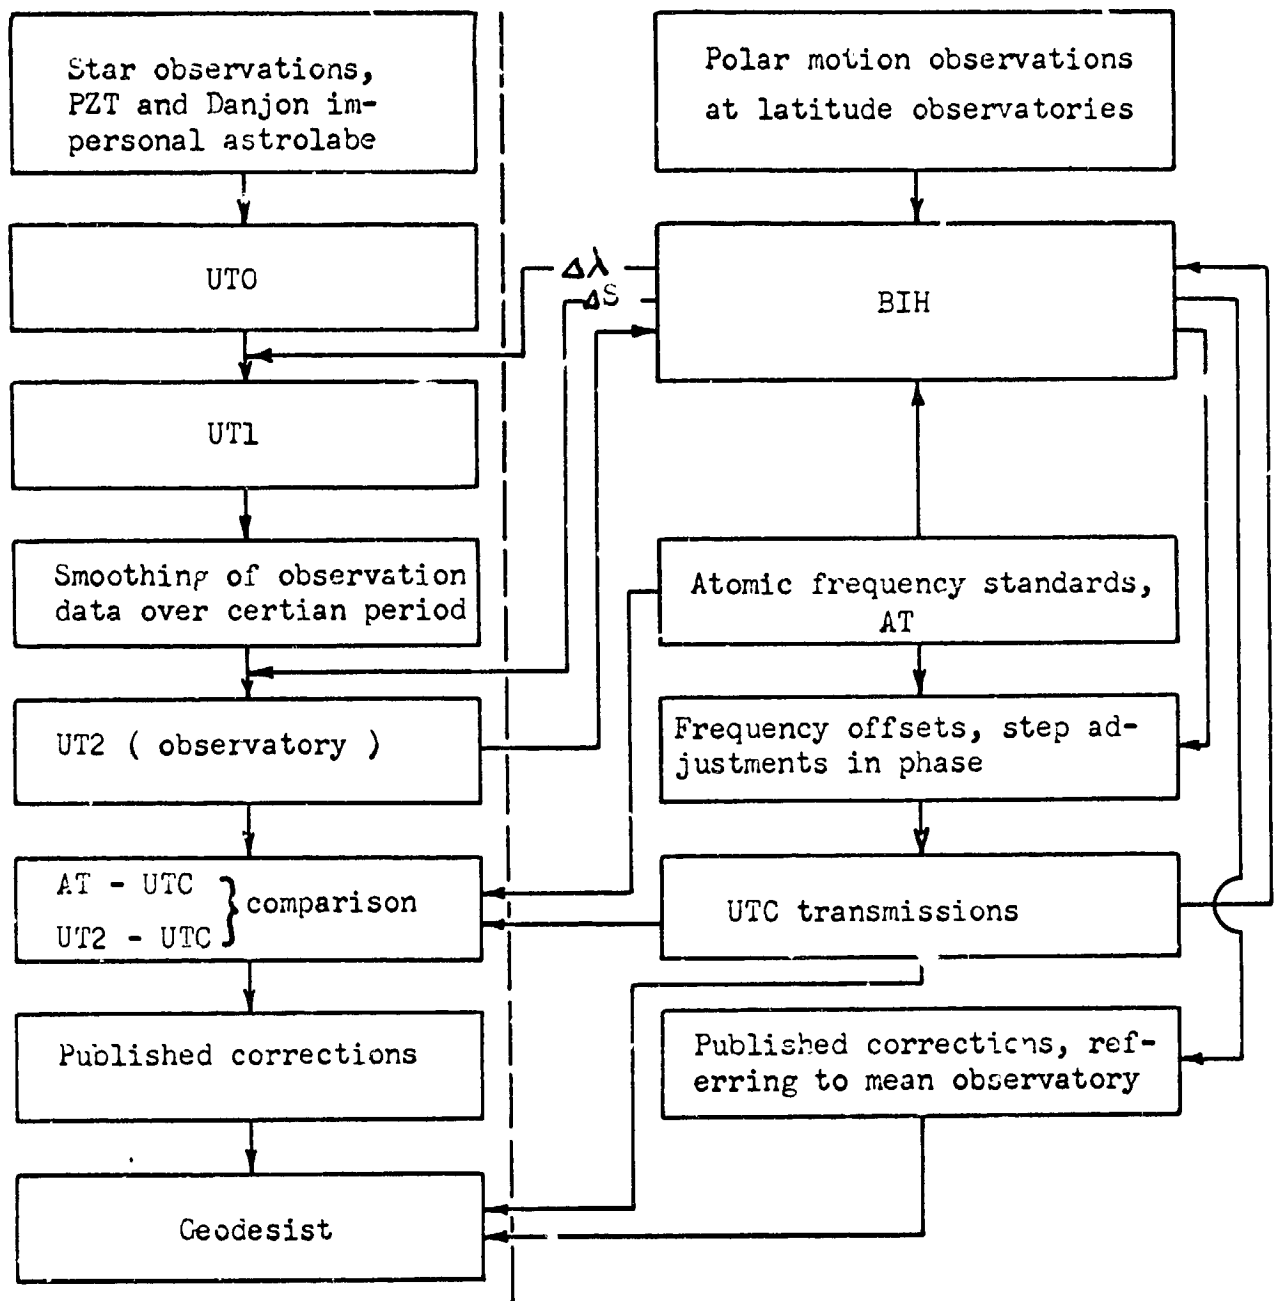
Star observations, PZT and Danjon impersonal astrolabe

Polar motion observations at latitude observatories

UT0

$\Delta\lambda$

$\Delta S$

BIH

UT1

Smoothing of observation data over certian period

Atomic frequency standards, AT

UT2 ( observatory )

Frequency offsets, step adjustments in phase

AT - UTC
UT2 - UTC
comparison

UTC transmissions

Published corrections

Published corrections, referring to mean observatory

Geodesist